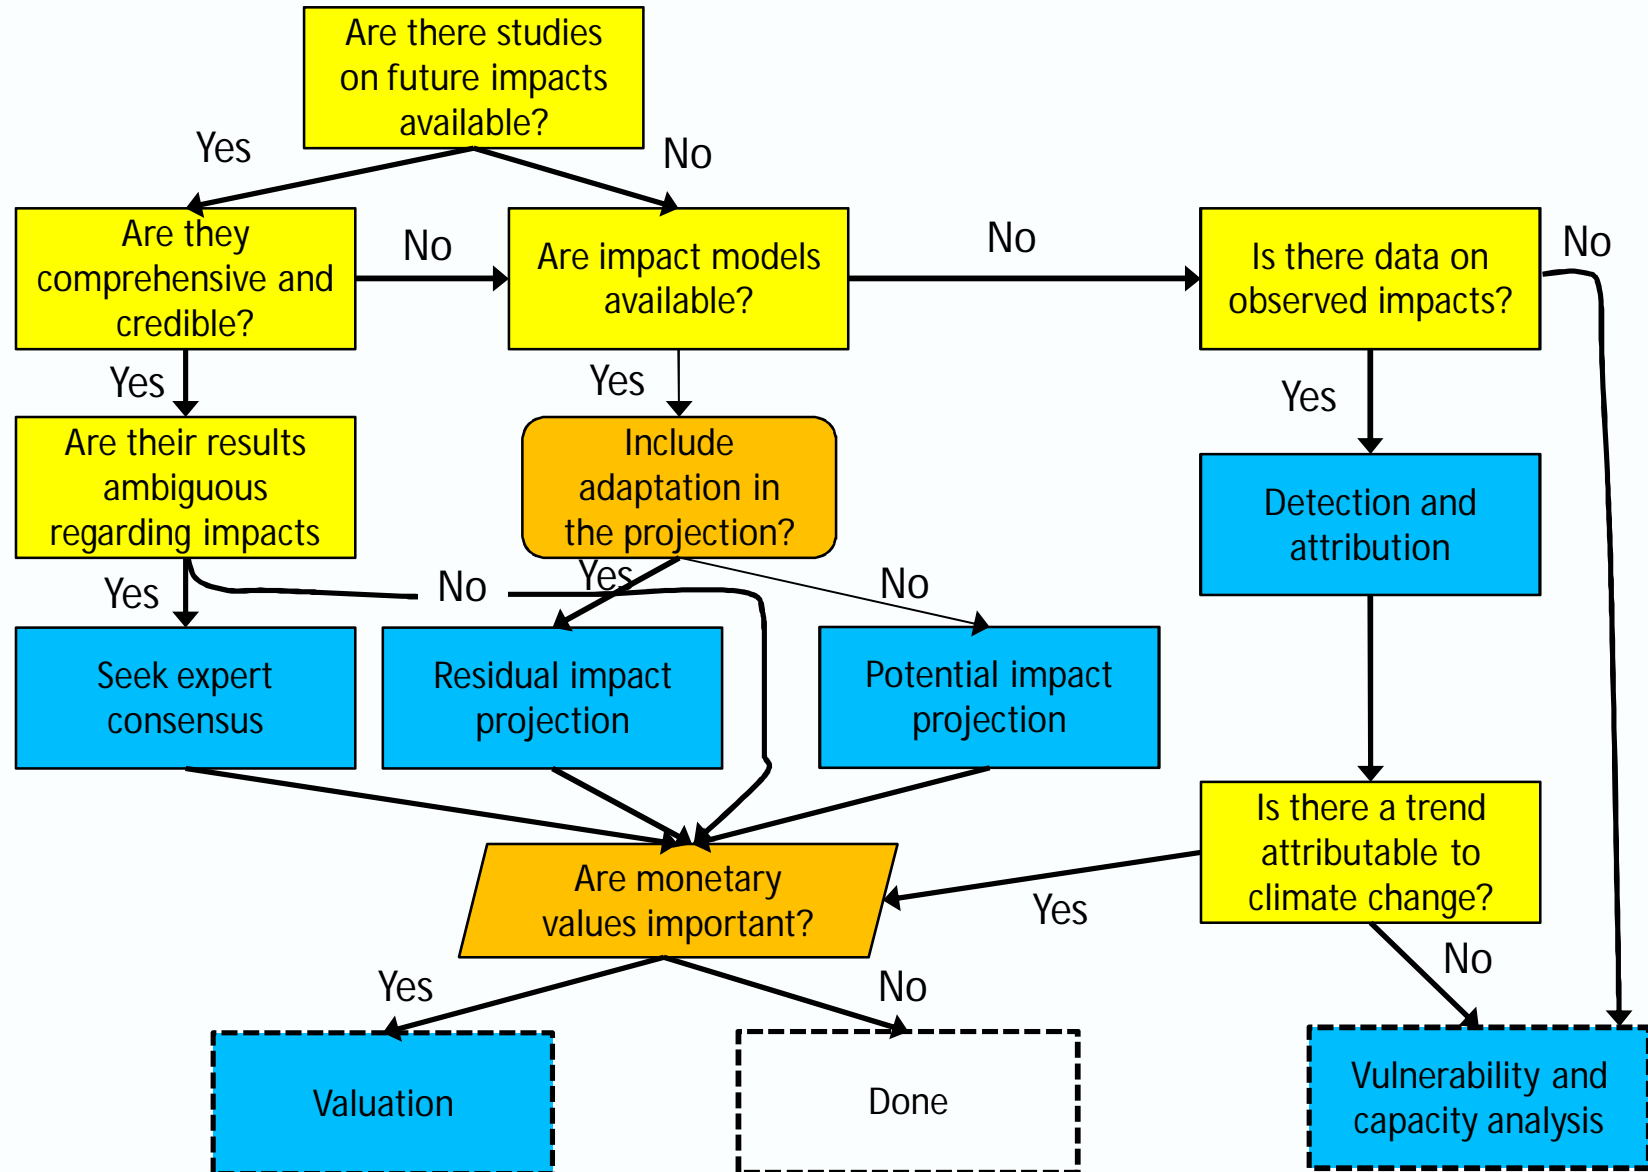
Are there studies on future impacts available?

Yes

No

Are they comprehensive and credible?

No

Are impact models available?

No

Is there data on observed impacts?

No

Yes

Yes

Yes

Are their results ambiguous regarding impacts

Include adaptation in the projection?

Detection and attribution

Yes

No

Yes

No

Seek expert consensus

Residual impact projection

Potential impact projection

Is there a trend attributable to climate change?

Are monetary values important?

Yes

No

Yes

No

Valuation

Done

Vulnerability and capacity analysis